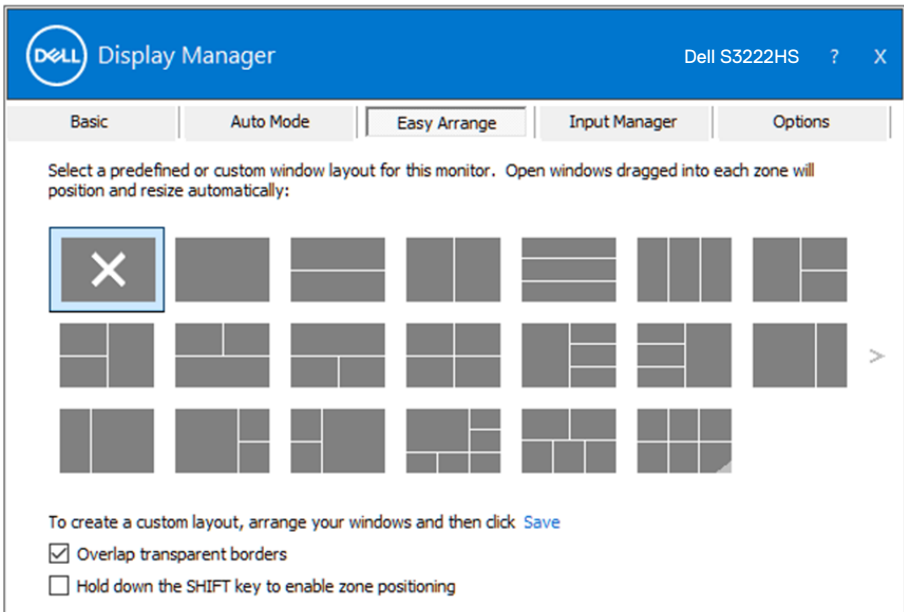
DELL Display Manager

Dell S3222HS ? X

Basic | Auto Mode | Easy Arrange | Input Manager | Options

Select a predefined or custom window layout for this monitor. Open windows dragged into each zone will position and resize automatically:

To create a custom layout, arrange your windows and then click Save

Overlap transparent borders

Hold down the SHIFT key to enable zone positioning